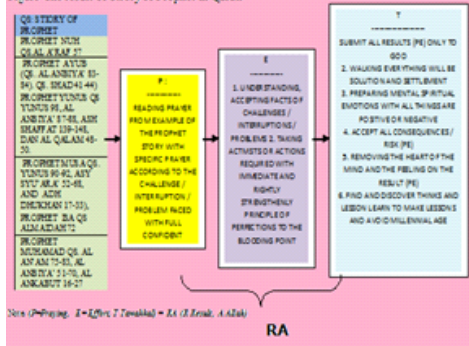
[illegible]

QS STORY OF PROPHET
PROPHET NUH QS AL A'RAF 57
PROPHET AYUB (QS. AL ANBIYA' 83-84) QS. SHAD 41-44)
PROPHET YUNUS QS YUNUS 98, AL ANBIYA' 87-88, ASH SHAFFAT 139-148, DAN AL QALAM 48-50
PROPHET MUSA QS. YUNUS 90-92, ASY SYU'ARA' 52-68, AND ADH DHUKHAN 17-33), PROPHET ISA QS ALMAIDAH 72
PROPHET MUHAMMAD QS. AL AN'AM 75-83, AL ANBIYA' 51-70, AL ANKABUT 16-27

P:
...........
READING PRAYER FROM EXAMPLE OF THE PROPHET STORY WITH SPECIFIC PRAYER ACCORDING TO THE CHALLENGE / INTERRUPTION / PROBLEM FACED WITH FULL CONFIDENT

E
...........
1. UNDERSTANDING, ACCEPTING FACTS OF CHALLENGES / INTERRUPTIONS / PROBLEMS 2. TAKING ACTIVITIES OR ACTIONS REQUIRED WITH IMMEDIATE AND RIGHTLY STRENGTHENLY PRINCIPLE OF PERFECTIONS TO THE BLOODING POINT

T
...........
SUBMIT ALL RESULTS (PE) ONLY TO GOD
2. WALKING EVERYTHING WILL BE SOLUTION AND SETTLEMENT
3. PREPARING MENTAL SPIRITUAL EMOTIONS WITH ALL THINGS ARE POSITIVE OR NEGATIVE
4. ACCEPT ALL CONSEQUENCES / RISK (PE)
5. REMOVING THE HEART OF THE MIND AND THE FEELING ON THE RESULT (PE)
6. FIND AND DISCOVER THINKS AND LESSON LEARN TO MAKE LESSONS AND AVOID MILLENNIAL AGE

Note (P=Praying, E=Effort, T Tawakkal) = RA (R Result, A Allah)

RA